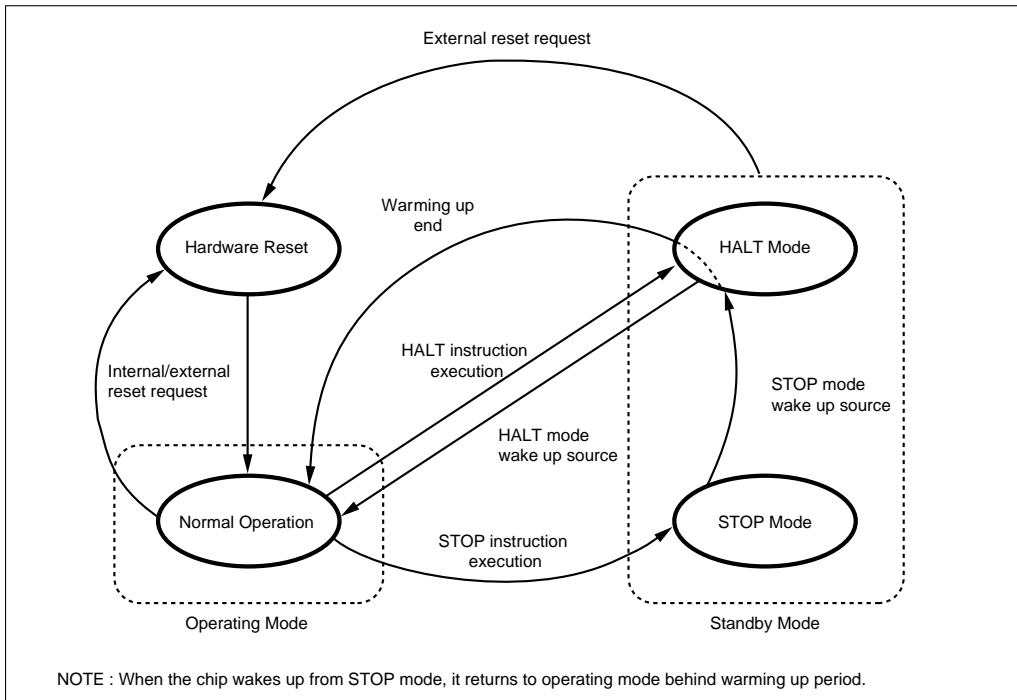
External reset request

Warming up end

Hardware Reset

HALT Mode

Internal/external reset request

HALT instruction execution

STOP mode wake up source

HALT mode wake up source

Normal Operation

STOP instruction execution

STOP Mode

Operating Mode

Standby Mode

NOTE : When the chip wakes up from STOP mode, it returns to operating mode behind warming up period.